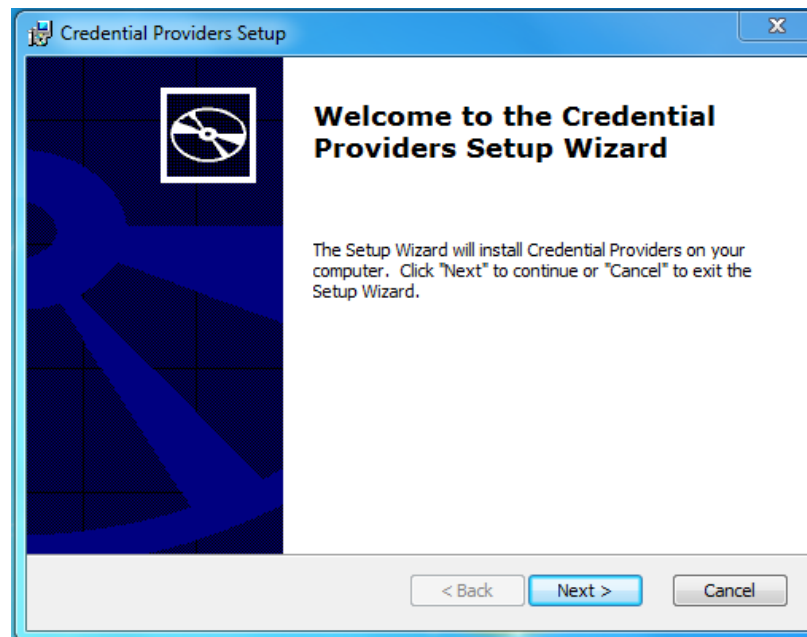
Credential Providers Setup

X

Welcome to the Credential Providers Setup Wizard

The Setup Wizard will install Credential Providers on your computer. Click "Next" to continue or "Cancel" to exit the Setup Wizard.

< Back

Next >

Cancel